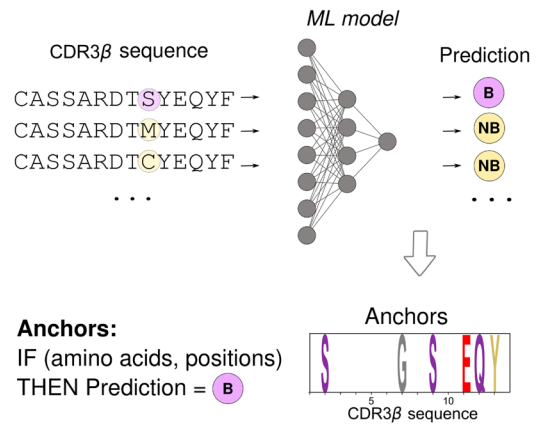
ML model

CDR3$\beta$ sequence

Prediction

CASSARDTSYEQYF →
CASSARDTMYEQYF →
CASSARDTCYEQYF →
. . .

→ B
→ NB
→ NB
. . .

Anchors:
IF (amino acids, positions)
THEN Prediction = B

Anchors

S G S E Q Y

5 10

CDR3$\beta$ sequence